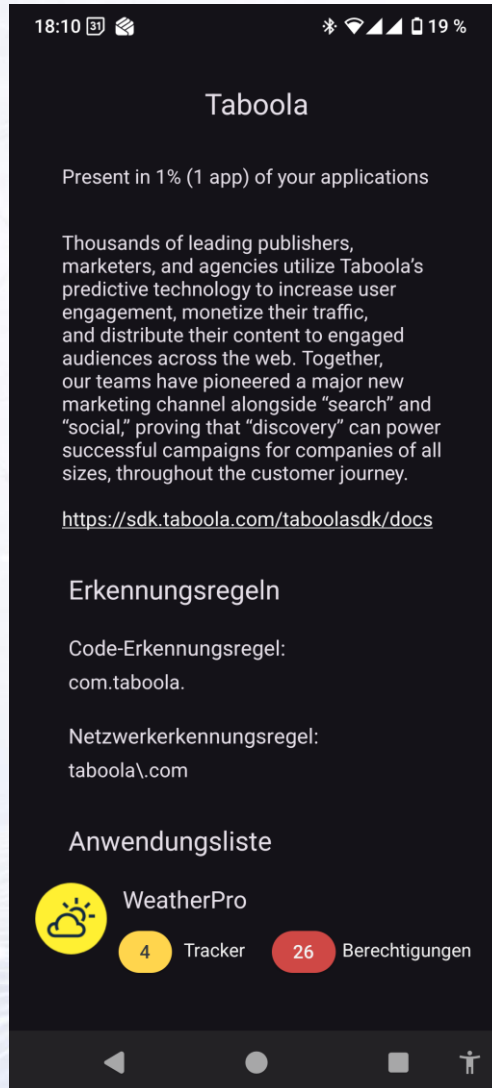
18:10 31 19 %

Taboola

Present in 1% (1 app) of your applications

Thousands of leading publishers, marketers, and agencies utilize Taboola's predictive technology to increase user engagement, monetize their traffic, and distribute their content to engaged audiences across the web. Together, our teams have pioneered a major new marketing channel alongside "search" and "social," proving that "discovery" can power successful campaigns for companies of all sizes, throughout the customer journey.

https://sdk.taboola.com/taboolasdk/docs

Erkennungsregeln

Code-Erkennungsregel:
com.taboola.

Netzwerkerkennungsregel:
taboola\.com

Anwendungsliste

WeatherPro

4 Tracker 26 Berechtigungen